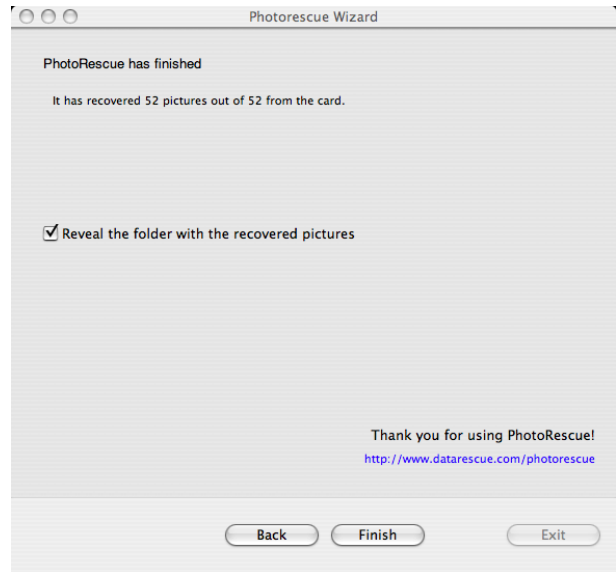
Photorescue Wizard

PhotoRescue has finished

It has recovered 52 pictures out of 52 from the card.

☑ Reveal the folder with the recovered pictures

Thank you for using PhotoRescue!

http://www.datarescue.com/photorescue

Back

Finish

Exit